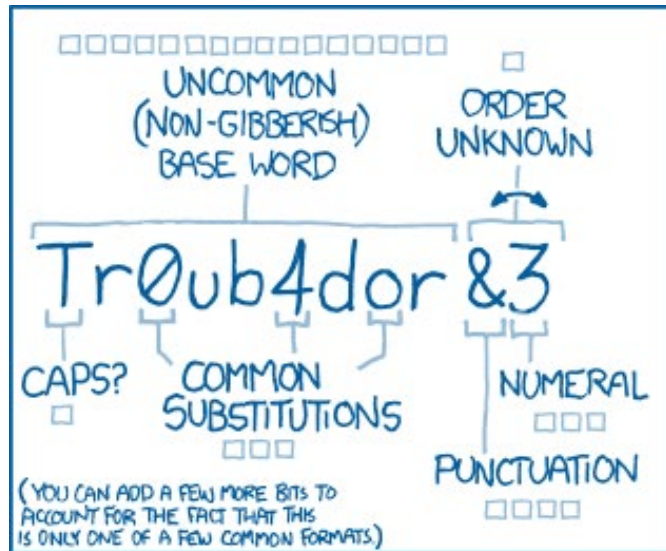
UNCOMMON (NON-GIBBERISH) BASE WORD

ORDER UNKNOWN

Tr0ub4dor&3

CAPS?

COMMON SUBSTITUTIONS

NUMERAL

PUNCTUATION

(YOU CAN ADD A FEW MORE BITS TO ACCOUNT FOR THE FACT THAT THIS IS ONLY ONE OF A FEW COMMON FORMATS.)